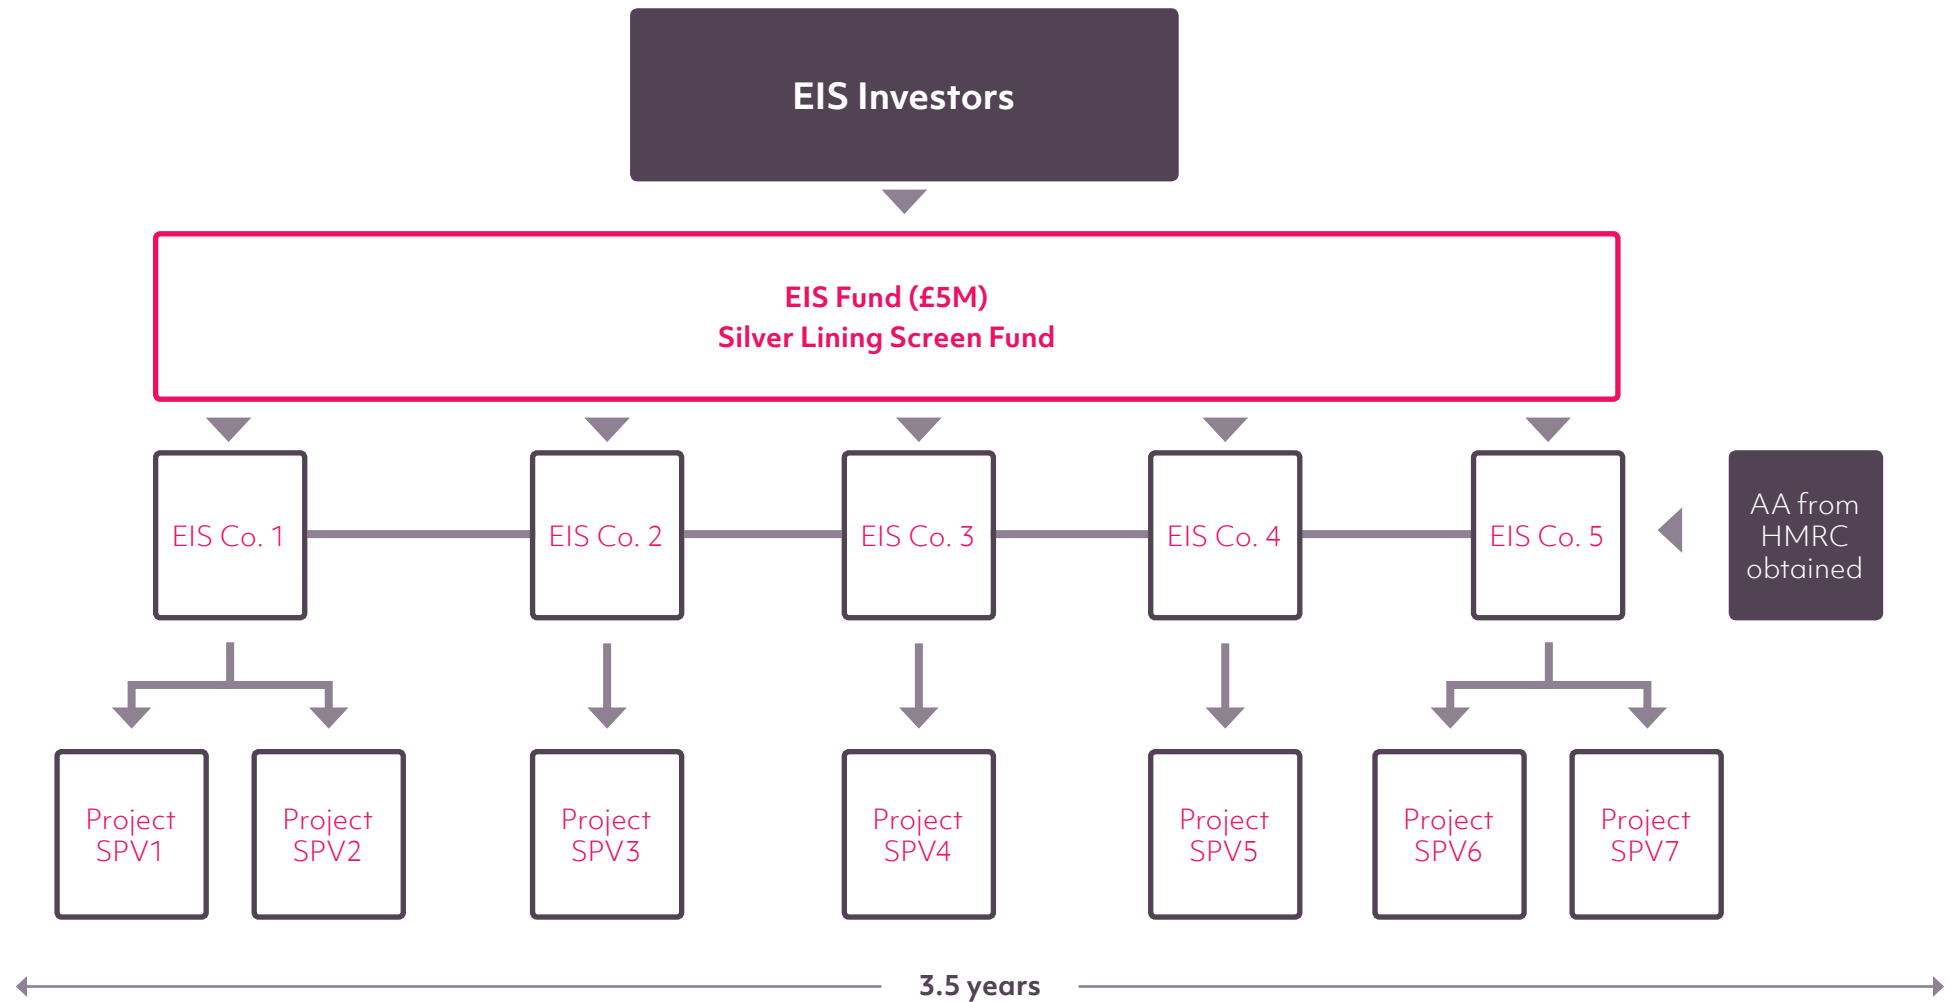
EIS Investors

EIS Fund (£5M)
Silver Lining Screen Fund

EIS Co. 1

EIS Co. 2

EIS Co. 3

EIS Co. 4

EIS Co. 5

AA from HMRC obtained

Project SPV1

Project SPV2

Project SPV3

Project SPV4

Project SPV5

Project SPV6

Project SPV7

3.5 years